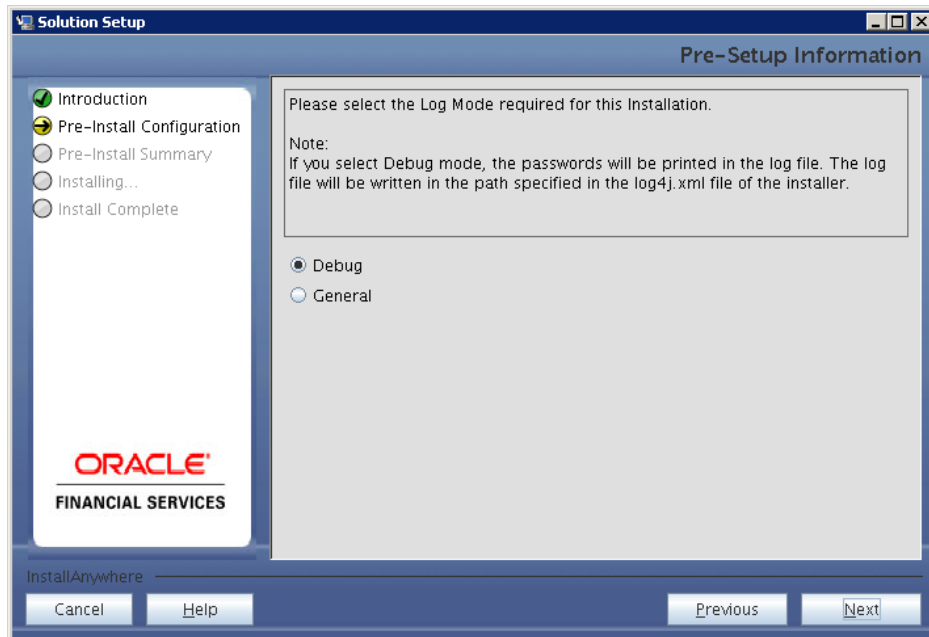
Solution Setup

Pre-Setup Information

Introduction
Pre-Install Configuration
Pre-Install Summary
Installing...
Install Complete

ORACLE
FINANCIAL SERVICES

Please select the Log Mode required for this Installation.

Note:
If you select Debug mode, the passwords will be printed in the log file. The log file will be written in the path specified in the log4j.xml file of the installer.

Debug
General

InstallAnywhere

Cancel
Help
Previous
Next